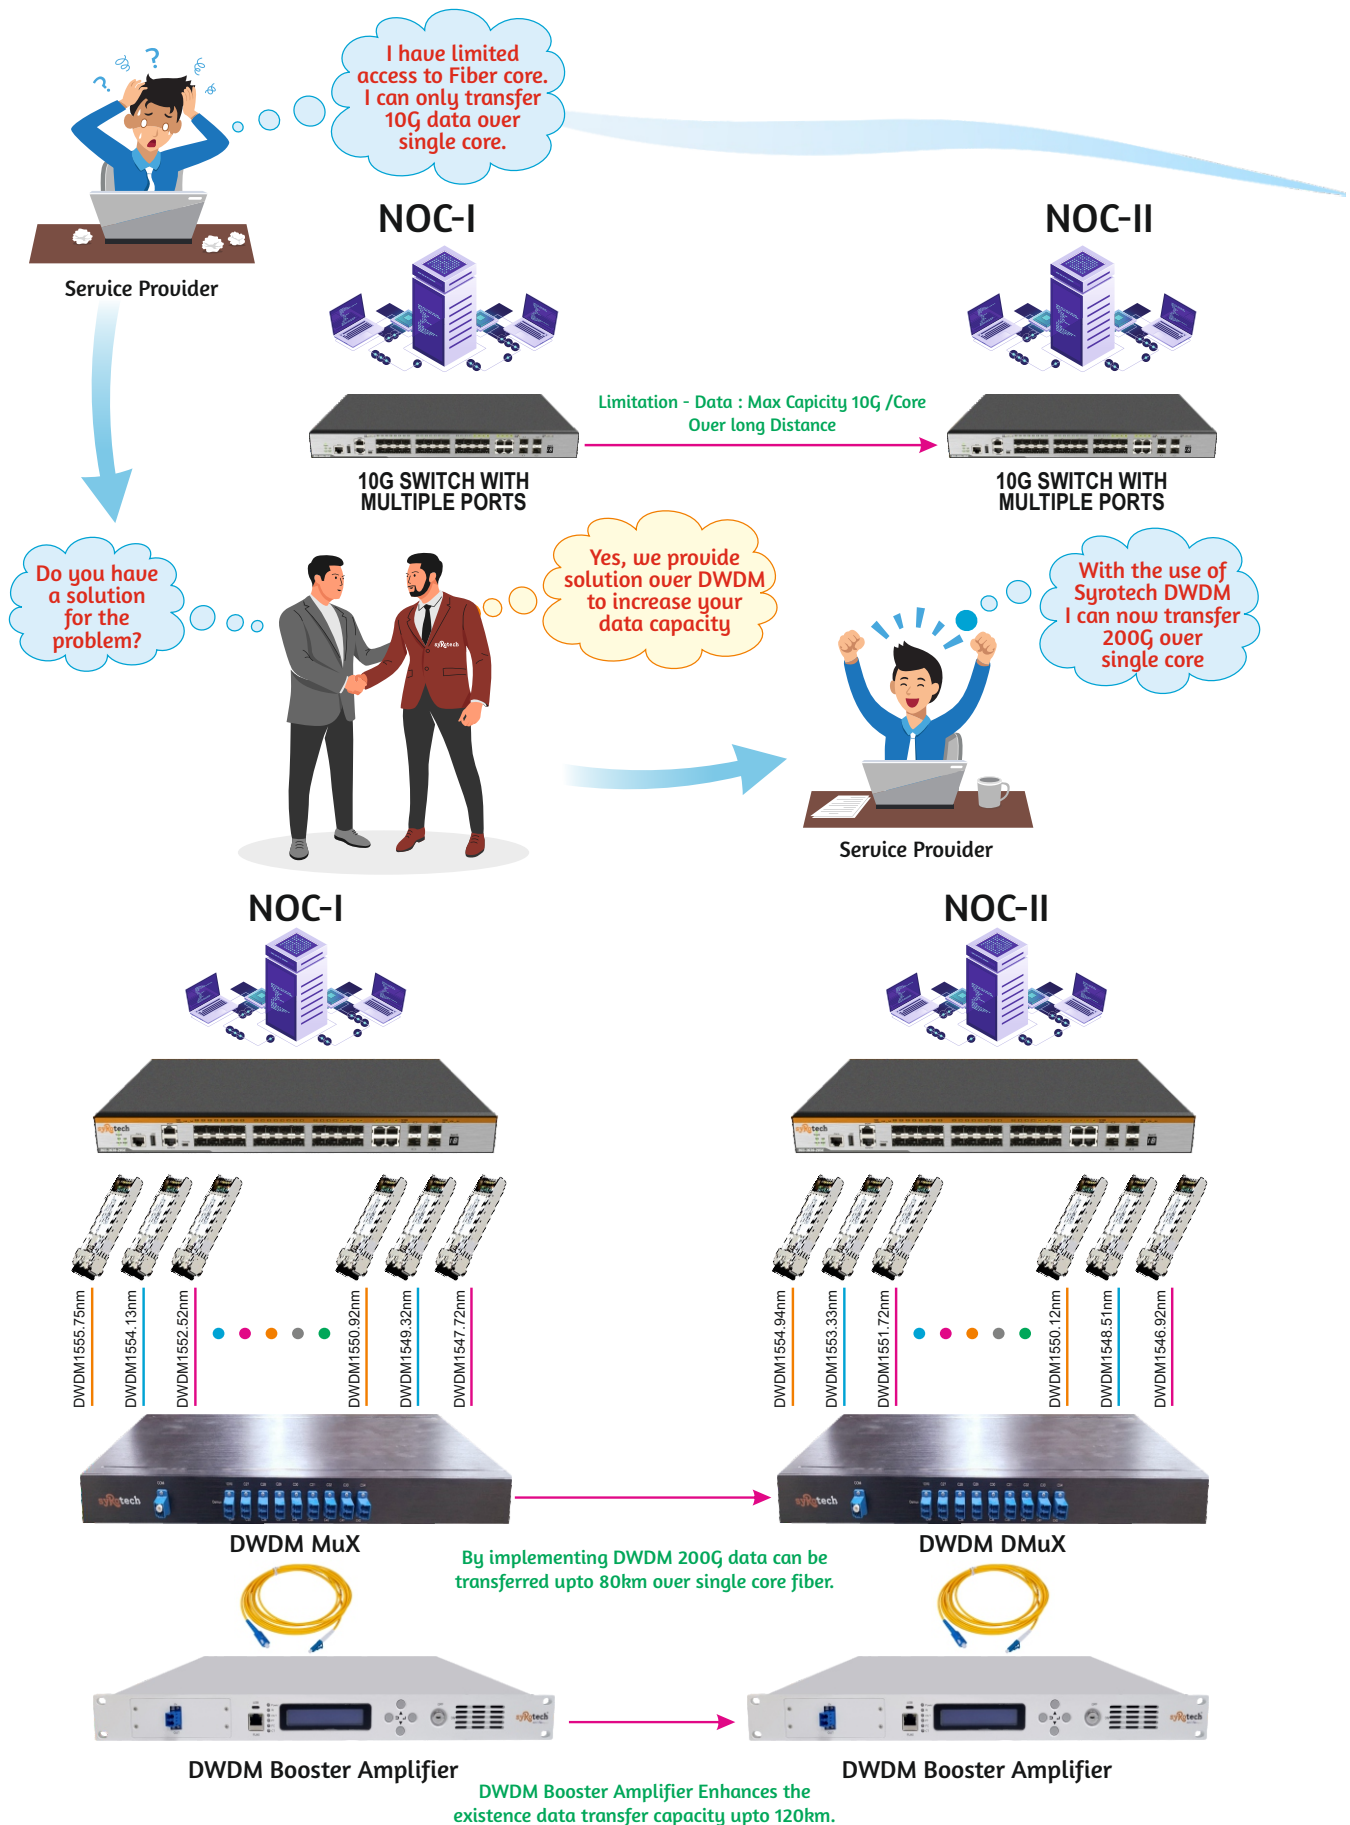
I have limited access to Fiber core. I can only transfer 10G data over single core.

Service Provider

NOC-I

NOC-II

Limitation - Data : Max Capicity 10G /Core Over long Distance

10G SWITCH WITH MULTIPLE PORTS

10G SWITCH WITH MULTIPLE PORTS

Do you have a solution for the problem?

Yes, we provide solution over DWDM to increase your data capacity

With the use of Syrotech DWDM I can now transfer 200G over single core

Service Provider

NOC-I

NOC-II

DWDM1555.75nm DWDM1554.13nm DWDM1552.52nm DWDM1550.92nm DWDM1549.32nm DWDM1547.72nm

DWDM1554.94nm DWDM1553.33nm DWDM1551.72nm DWDM1550.12nm DWDM1548.51nm DWDM1546.92nm

DWDM MuX

DWDM DMuX

By implementing DWDM 200G data can be transferred upto 80km over single core fiber.

DWDM Booster Amplifier

DWDM Booster Amplifier

DWDM Booster Amplifier Enhances the existence data transfer capacity upto 120km.